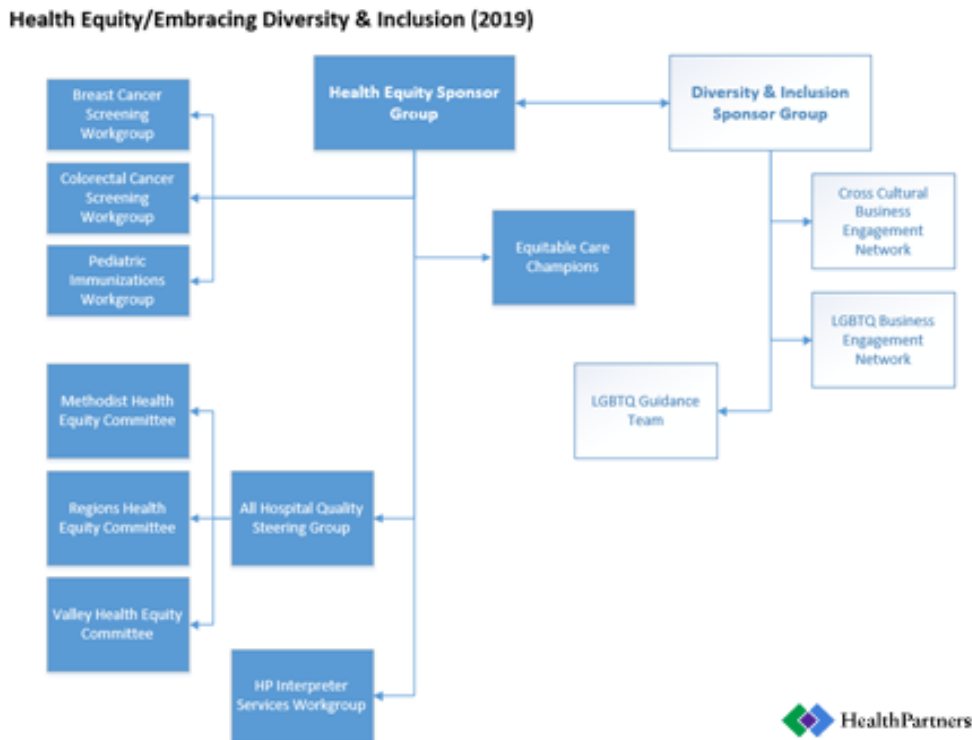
Health Equity/Embracing Diversity & Inclusion (2019)

Health Equity Sponsor Group

Diversity & Inclusion Sponsor Group

Breast Cancer Screening Workgroup

Colorectal Cancer Screening Workgroup

Pediatric Immunizations Workgroup

Equitable Care Champions

Cross Cultural Business Engagement Network

LGBTQ Business Engagement Network

LGBTQ Guidance Team

Methodist Health Equity Committee

Regions Health Equity Committee

Valley Health Equity Committee

All Hospital Quality Steering Group

HP Interpreter Services Workgroup

HealthPartners